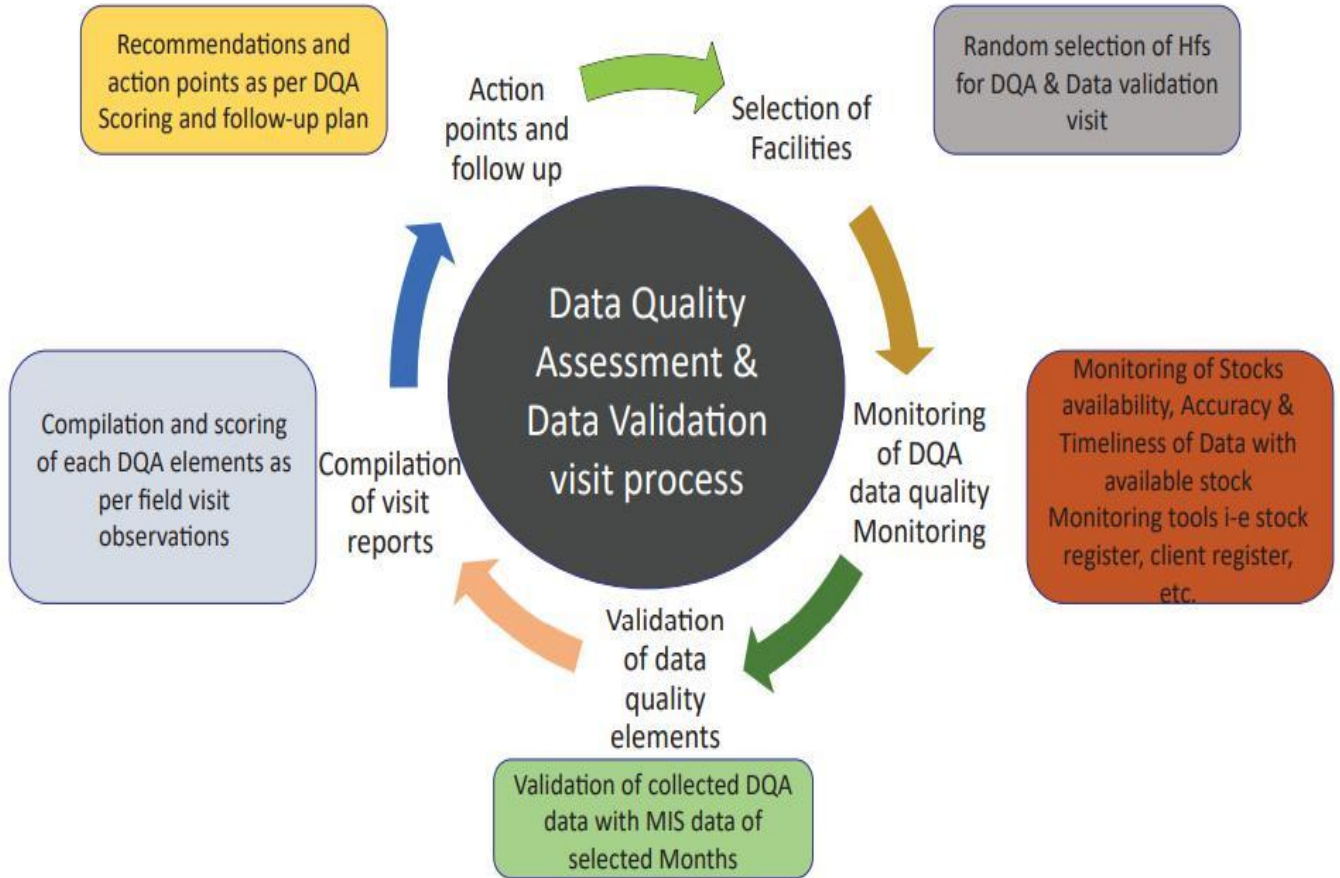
Recommendations and action points as per DQA Scoring and follow-up plan

Action points and follow up

Selection of Facilities

Random selection of Hfs for DQA & Data validation visit

Data Quality Assessment & Data Validation visit process

Monitoring of DQA data quality Monitoring

Monitoring of Stocks availability, Accuracy & Timeliness of Data with available stock Monitoring tools i-e stock register, client register, etc.

Validation of data quality elements

Validation of collected DQA data with MIS data of selected Months

Compilation of visit reports

Compilation and scoring of each DQA elements as per field visit observations